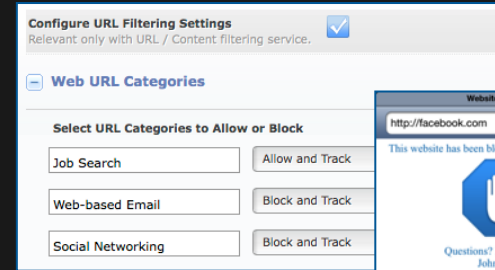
Configure URL Filtering Settings
Relevant only with URL / Content filtering service.

Web URL Categories

Select URL Categories to Allow or Block

Job Search
Allow and Track

Web-based Email
Block and Track

Social Networking
Block and Track

Websit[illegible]
http://facebook.com
This website has been bl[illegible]
Questions? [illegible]
John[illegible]